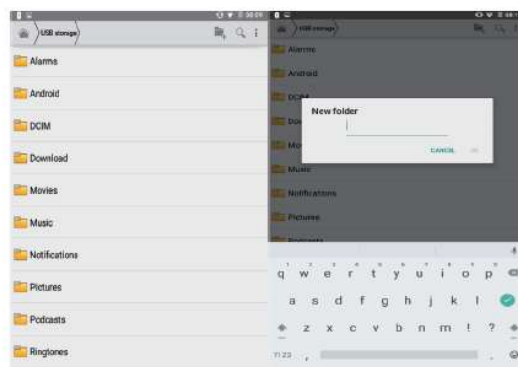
USB storage

Alarms

Android

DCIM

Download

Movies

Music

Notifications

Pictures

Podcasts

Ringtones

USB storage

Alarms

Android

DCIM

Do

Mo

Music

Notifications

Pictures

New folder

CANCEL

q w e r t y u i o p

a s d f g h j k l

z x c v b n m ! ?

?123 ,